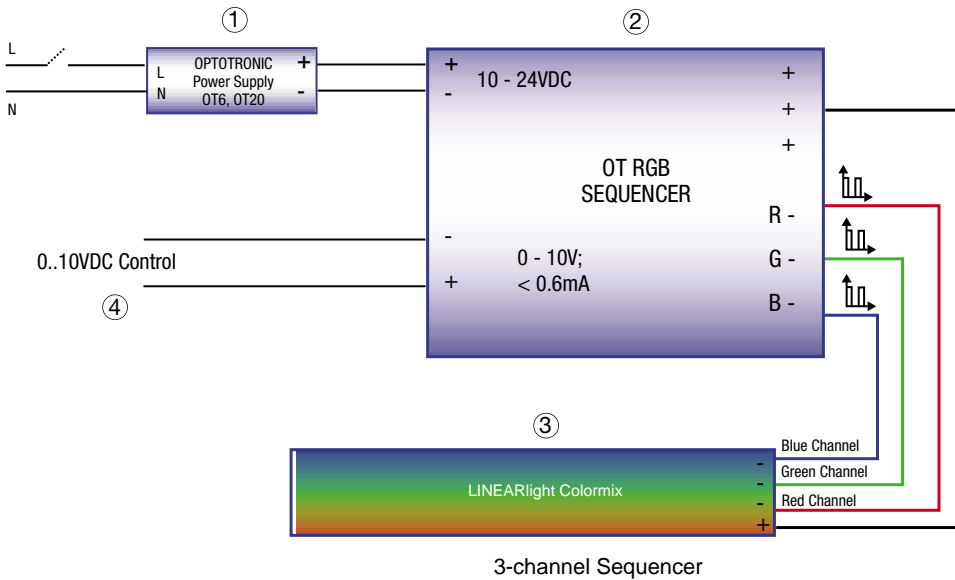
①

②

L

N

L
N

OPTOTRONIC
Power Supply
OT6, OT20

+
-

+
-

10 - 24VDC

+
+
+

OT RGB
SEQUENCER

R -
G -
B -

-
+

0 - 10V;
< 0.6mA

0..10VDC Control

④

③

LINEARlight Colormix

-
-
-
+

Blue Channel
Green Channel
Red Channel

3-channel Sequencer